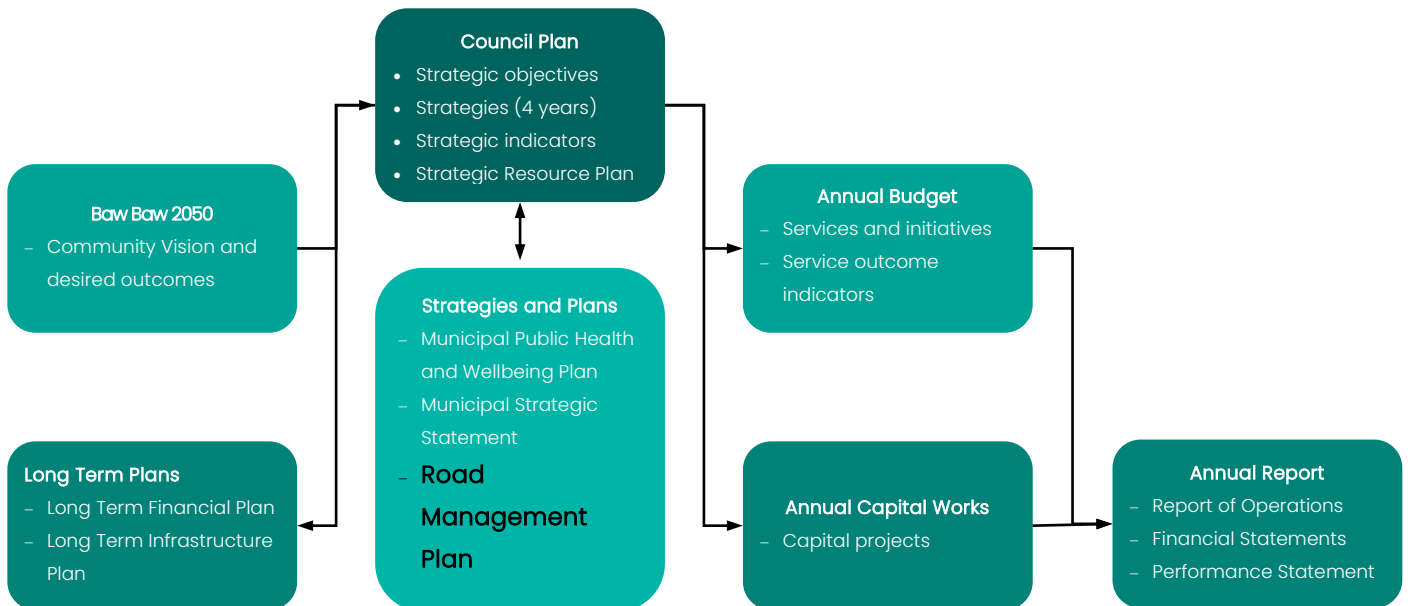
Council Plan
- Strategic objectives
- Strategies (4 years)
- Strategic indicators
- Strategic Resource Plan

Baw Baw 2050
– Community Vision and desired outcomes

Strategies and Plans
– Municipal Public Health and Wellbeing Plan
– Municipal Strategic Statement
– Road Management Plan

Long Term Plans
– Long Term Financial Plan
– Long Term Infrastructure Plan

Annual Budget
– Services and initiatives
– Service outcome indicators

Annual Capital Works
– Capital projects

Annual Report
– Report of Operations
– Financial Statements
– Performance Statement